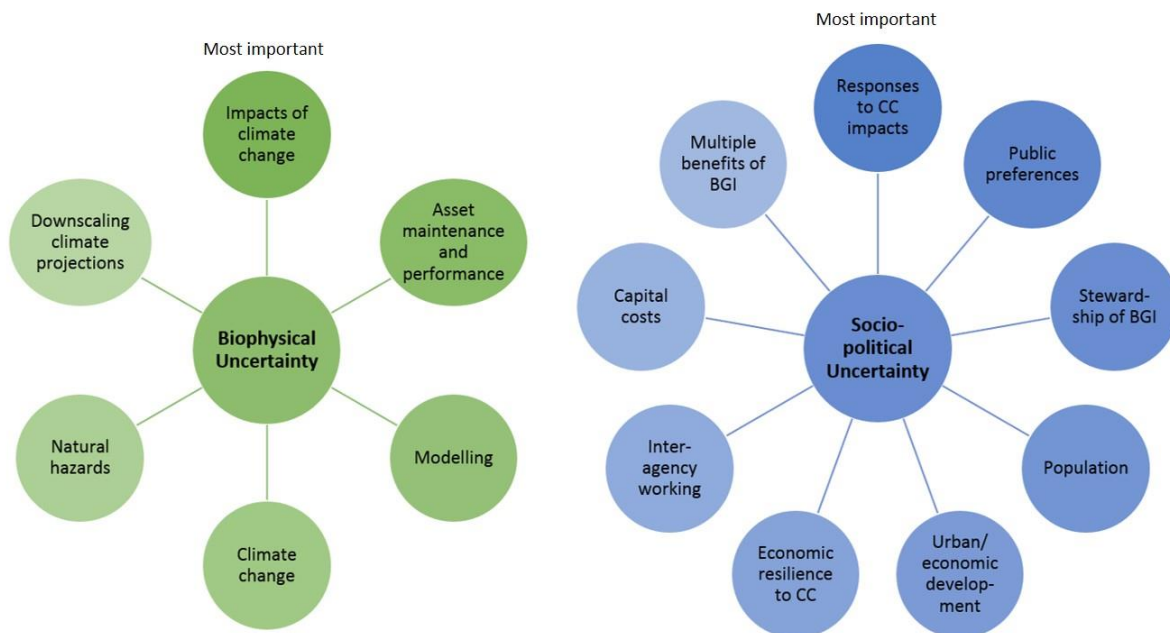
Most important

Impacts of climate change

Asset maintenance and performance

Modelling

Climate change

Natural hazards

Downscaling climate projections

Biophysical Uncertainty

Most important

Responses to CC impacts

Public preferences

Steward-ship of BGI

Population

Urban/ economic develop-ment

Economic resilience to CC

Inter-agency working

Capital costs

Multiple benefits of BGI

Socio-political Uncertainty